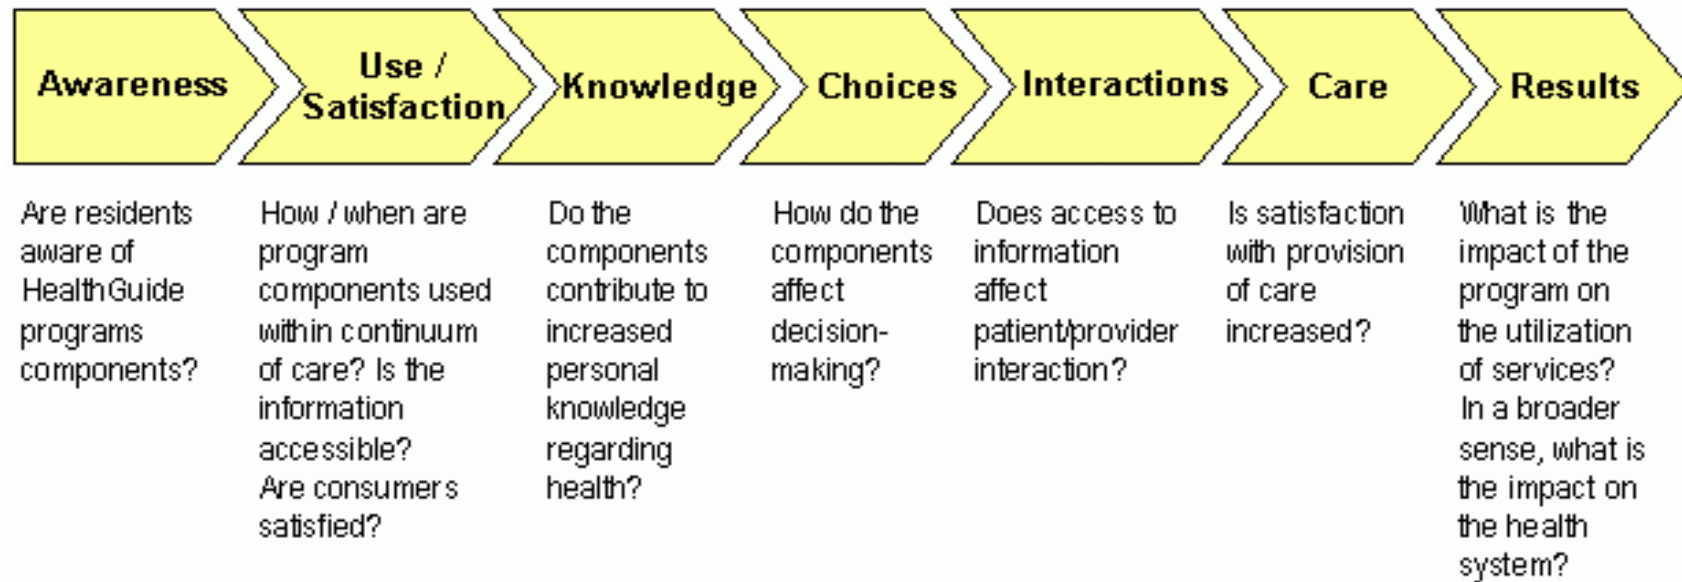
Awareness

Are residents aware of HealthGuide programs components?

Use / Satisfaction

How / when are program components used within continuum of care? Is the information accessible? Are consumers satisfied?

Knowledge

Do the components contribute to increased personal knowledge regarding health?

Choices

How do the components affect decision-making?

Interactions

Does access to information affect patient/provider interaction?

Care

Is satisfaction with provision of care increased?

Results

What is the impact of the program on the utilization of services? In a broader sense, what is the impact on the health system?